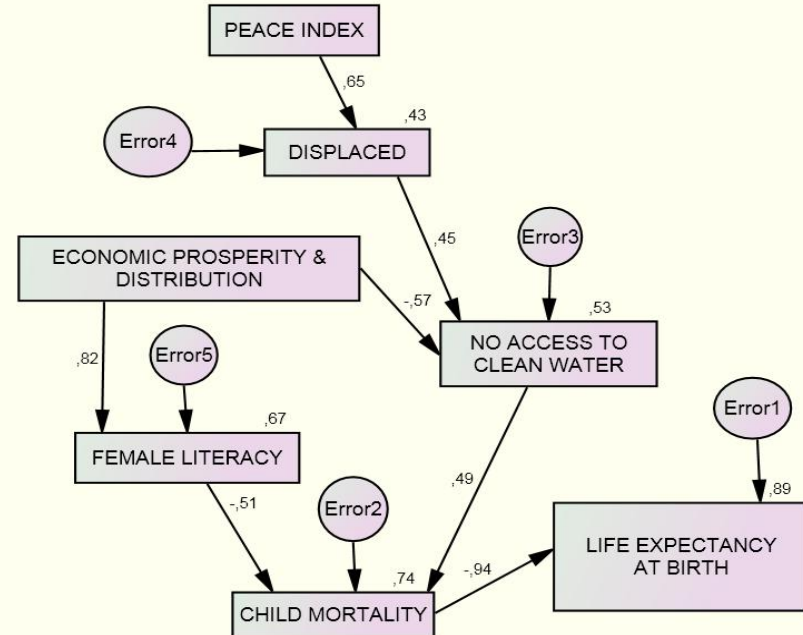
PEACE INDEX

,65

,43

Error4

DISPLACED

,45

Error3

ECONOMIC PROSPERITY & DISTRIBUTION

-,57

,53

NO ACCESS TO CLEAN WATER

,82

Error5

,67

FEMALE LITERACY

Error1

,89

,49

-,51

Error2

LIFE EXPECTANCY AT BIRTH

,74

-,94

CHILD MORTALITY